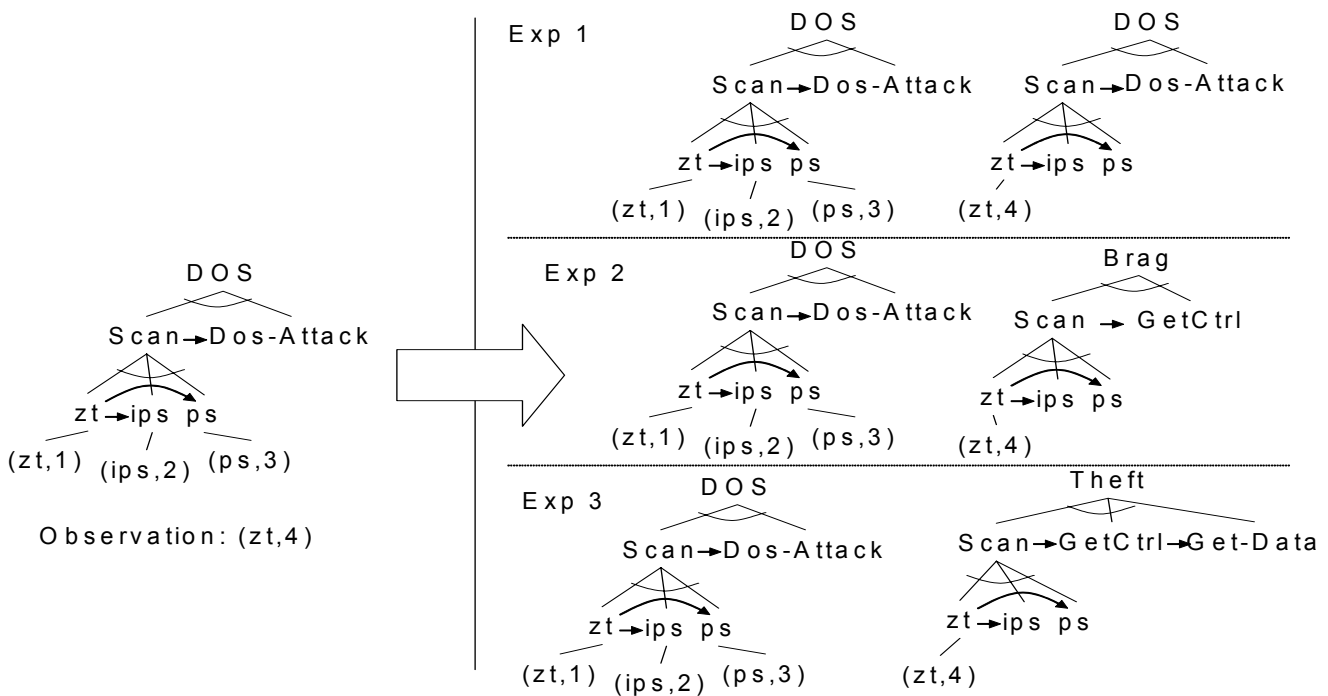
DOS

Scan → Dos-Attack

zt → ips ps

(zt,1) (ips,2) (ps,3)

Observation: (zt,4)

Exp 1

DOS

Scan → Dos-Attack

zt → ips ps

(zt,1) (ips,2) (ps,3)

DOS

Scan → Dos-Attack

zt → ips ps

(zt,4)

Exp 2

DOS

Scan → Dos-Attack

zt → ips ps

(zt,1) (ips,2) (ps,3)

Brag

Scan → GetCtrl

zt → ips ps

(zt,4)

Exp 3

DOS

Scan → Dos-Attack

zt → ips ps

(zt,1) (ips,2) (ps,3)

Theft

Scan → GetCtrl → Get-Data

zt → ips ps

(zt,4)